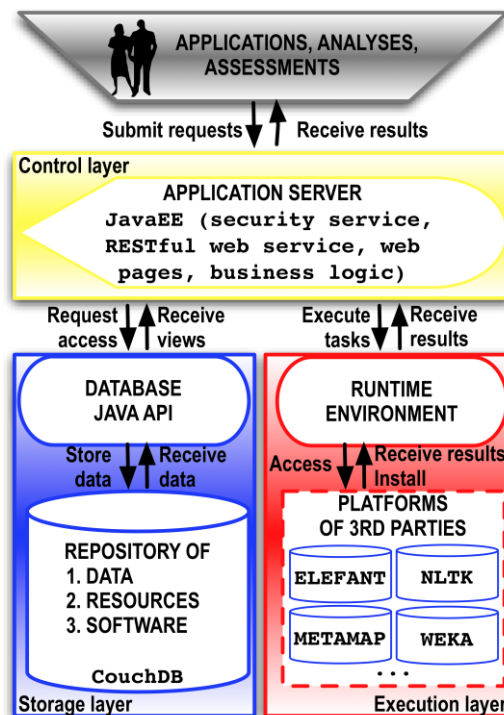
APPLICATIONS, ANALYSES, ASSESSMENTS

Submit requests

Receive results

Control layer

APPLICATION SERVER

JavaEE (security service, RESTful web service, web pages, business logic)

Request access

Receive views

Execute tasks

Receive results

DATABASE JAVA API

Store data

Receive data

REPOSITORY OF
1. DATA
2. RESOURCES
3. SOFTWARE

CouchDB

Storage layer

RUNTIME ENVIRONMENT

Access

Receive results

Install

PLATFORMS OF 3RD PARTIES

ELEFANT

NLTK

METAMAP

WEKA

...

Execution layer